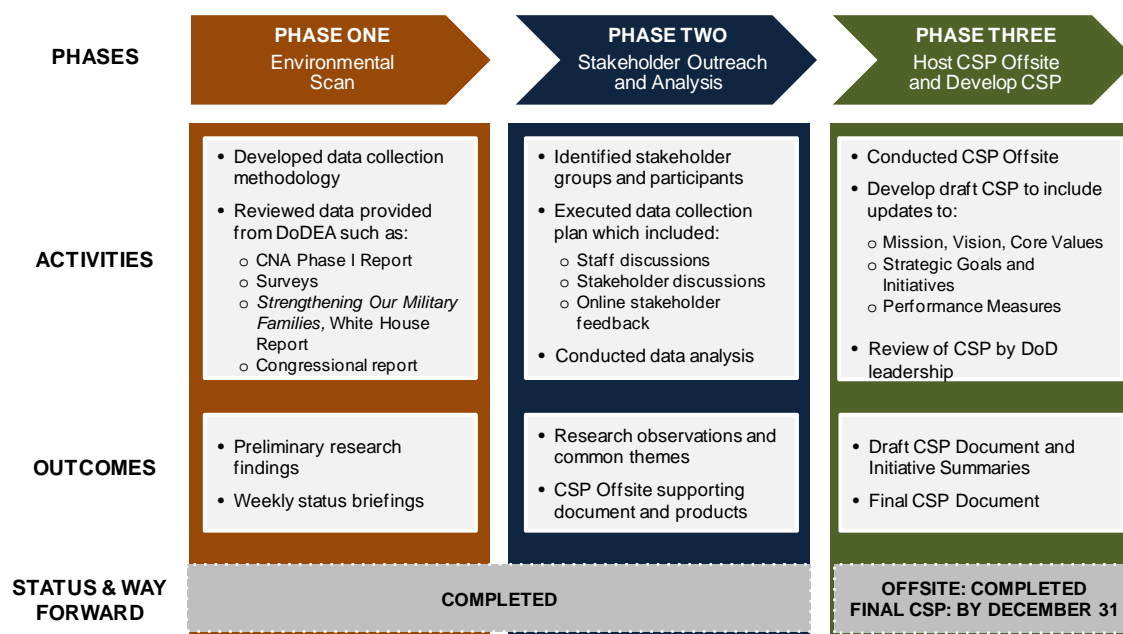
PHASES

PHASE ONE
Environmental Scan

PHASE TWO
Stakeholder Outreach and Analysis

PHASE THREE
Host CSP Offsite and Develop CSP

ACTIVITIES

- Developed data collection methodology
- Reviewed data provided from DoDEA such as:
  o CNA Phase I Report
  o Surveys
  o *Strengthening Our Military Families,* White House Report
  o Congressional report

- Identified stakeholder groups and participants
- Executed data collection plan which included:
  o Staff discussions
  o Stakeholder discussions
  o Online stakeholder feedback
- Conducted data analysis

- Conducted CSP Offsite
- Develop draft CSP to include updates to:
  o Mission, Vision, Core Values
  o Strategic Goals and Initiatives
  o Performance Measures
- Review of CSP by DoD leadership

OUTCOMES

- Preliminary research findings
- Weekly status briefings

- Research observations and common themes
- CSP Offsite supporting document and products

- Draft CSP Document and Initiative Summaries
- Final CSP Document

STATUS & WAY FORWARD

COMPLETED

OFFSITE: COMPLETED
FINAL CSP: BY DECEMBER 31